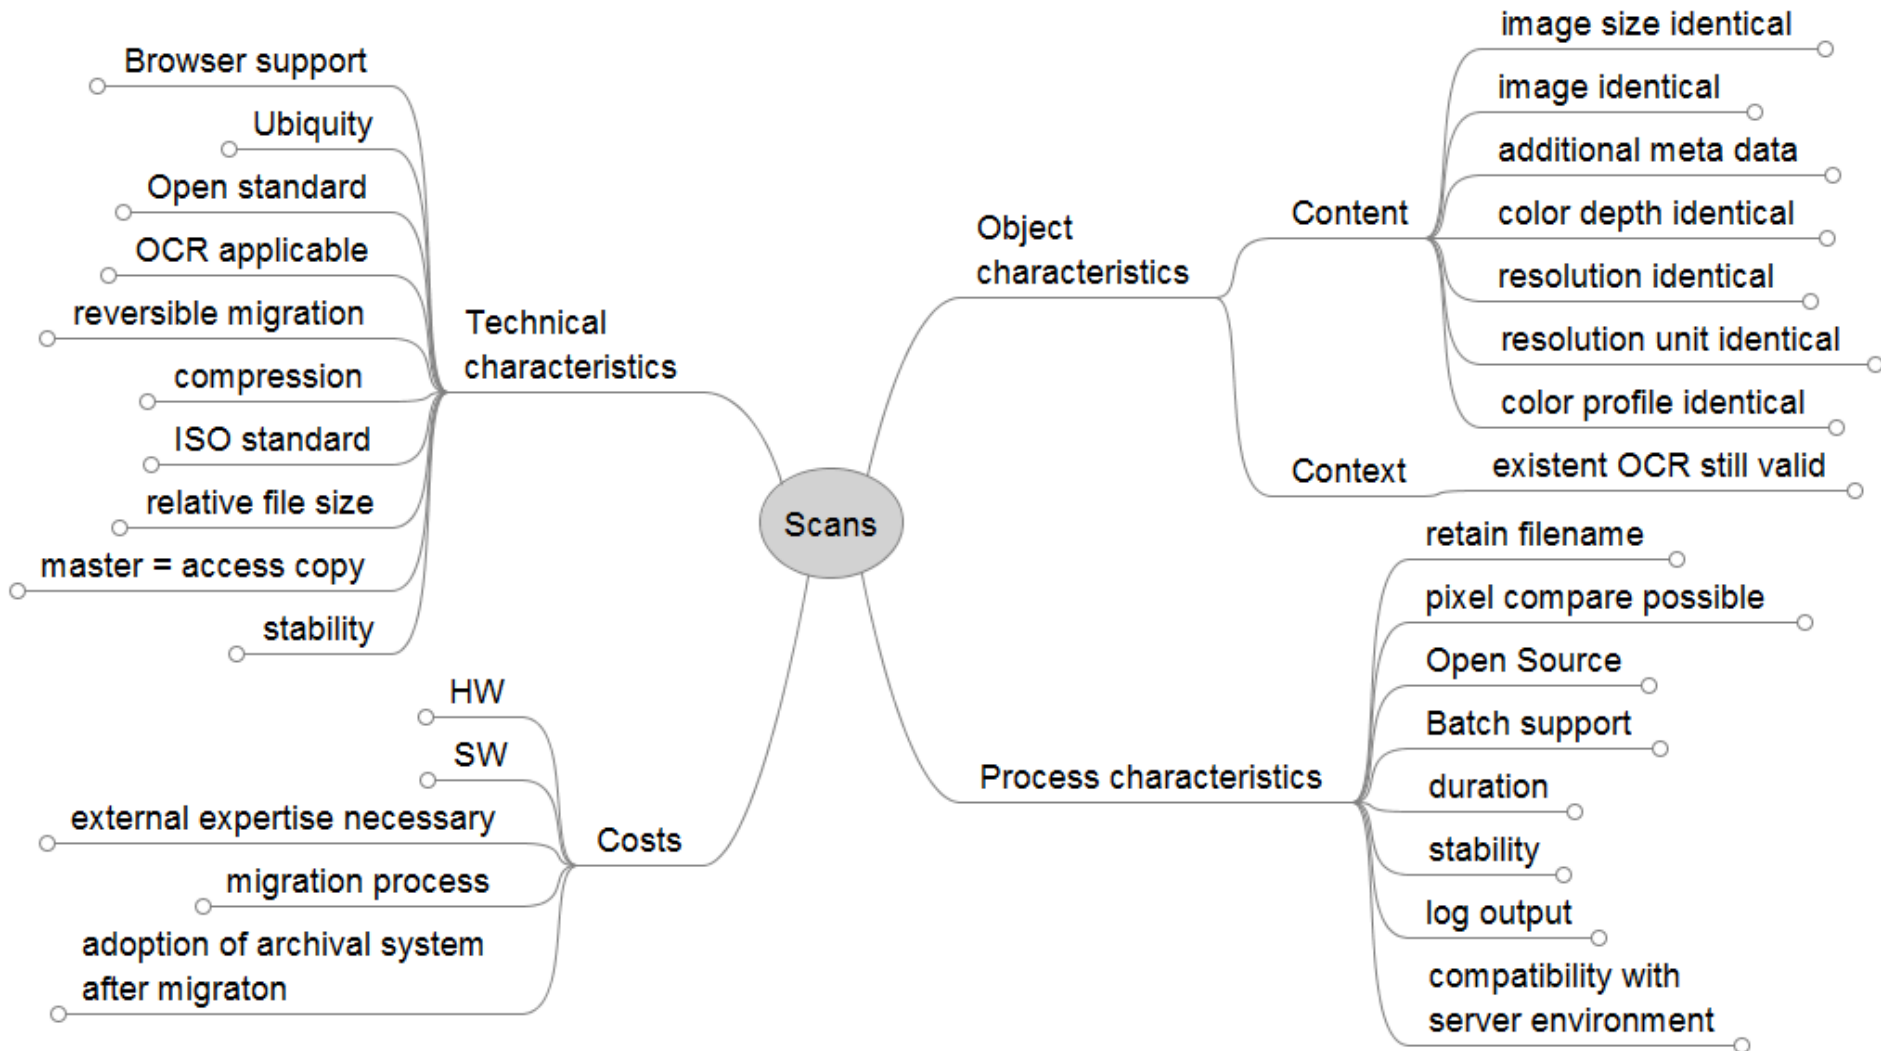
Scans

Technical characteristics
Browser support
Ubiquity
Open standard
OCR applicable
reversible migration
compression
ISO standard
relative file size
master = access copy
stability

Costs
HW
SW
external expertise necessary
migration process
adoption of archival system after migraton

Object characteristics
Content
image size identical
image identical
additional meta data
color depth identical
resolution identical
resolution unit identical
color profile identical
Context
existent OCR still valid

Process characteristics
retain filename
pixel compare possible
Open Source
Batch support
duration
stability
log output
compatibility with server environment